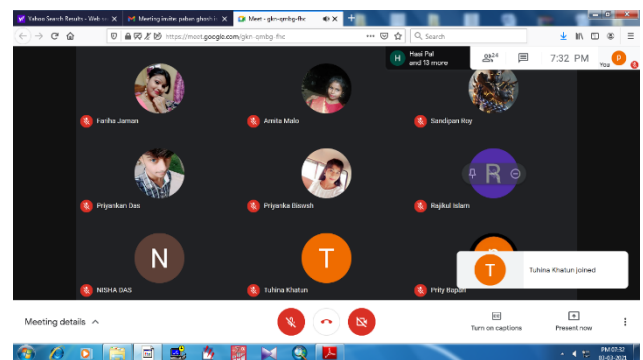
Yahoo Search Results - Web re ×
Meeting invite: puban ghosh ×
Meet - gkn-qmbg-fhc ×
+
https://meet.google.com/gkn-qmbg-fhc
Search
Hasi Pal and 13 more
24
7:32 PM
You
P
Fariha Jaman
Amita Malo
Sandipan Roy
Priyankan Das
Priyanka Biswsh
R
Rajikul Islam
N
NISHA DAS
T
Tuhina Khatun
Prity Bapari
T
Tuhina Khatun joined
Meeting details
Turn on captions
Present now
PM 07:32